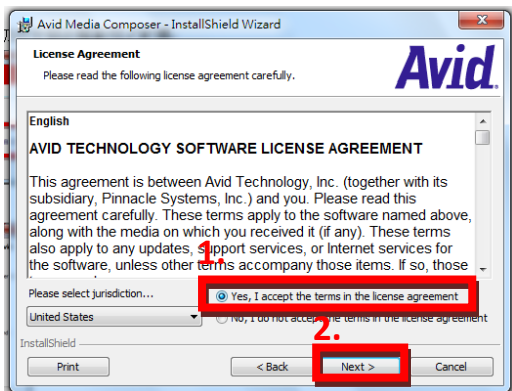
Avid Media Composer - InstallShield Wizard

License Agreement

Please read the following license agreement carefully.

Avid

English

AVID TECHNOLOGY SOFTWARE LICENSE AGREEMENT

This agreement is between Avid Technology, Inc. (together with its subsidiary, Pinnacle Systems, Inc.) and you. Please read this agreement carefully. These terms apply to the software named above, along with the media on which you received it (if any). These terms also apply to any updates, support services, or Internet services for the software, unless other terms accompany those items. If so, those

Please select jurisdiction...

United States

1.

Yes, I accept the terms in the license agreement

No, I do not accept the terms in the license agreement

2.

InstallShield

Print

< Back

Next >

Cancel